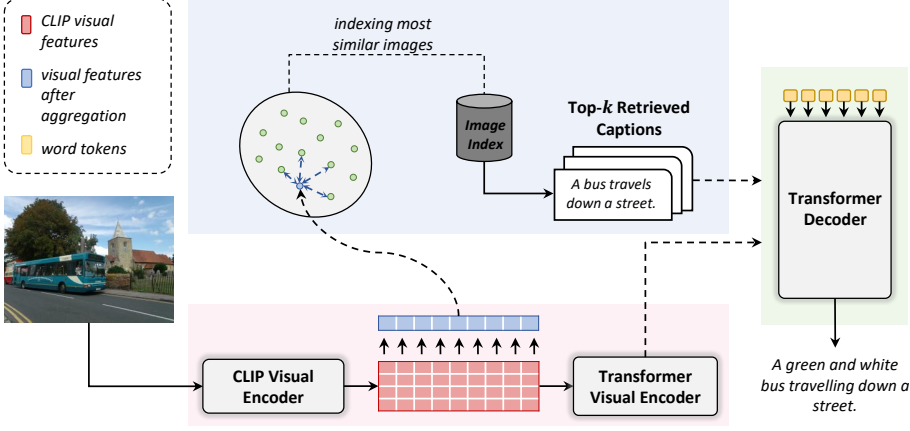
CLIP visual features

visual features after aggregation

word tokens

indexing most similar images

Image Index

Top-$k$ Retrieved Captions

A bus travels down a street.

Transformer Decoder

CLIP Visual Encoder

Transformer Visual Encoder

A green and white bus travelling down a street.